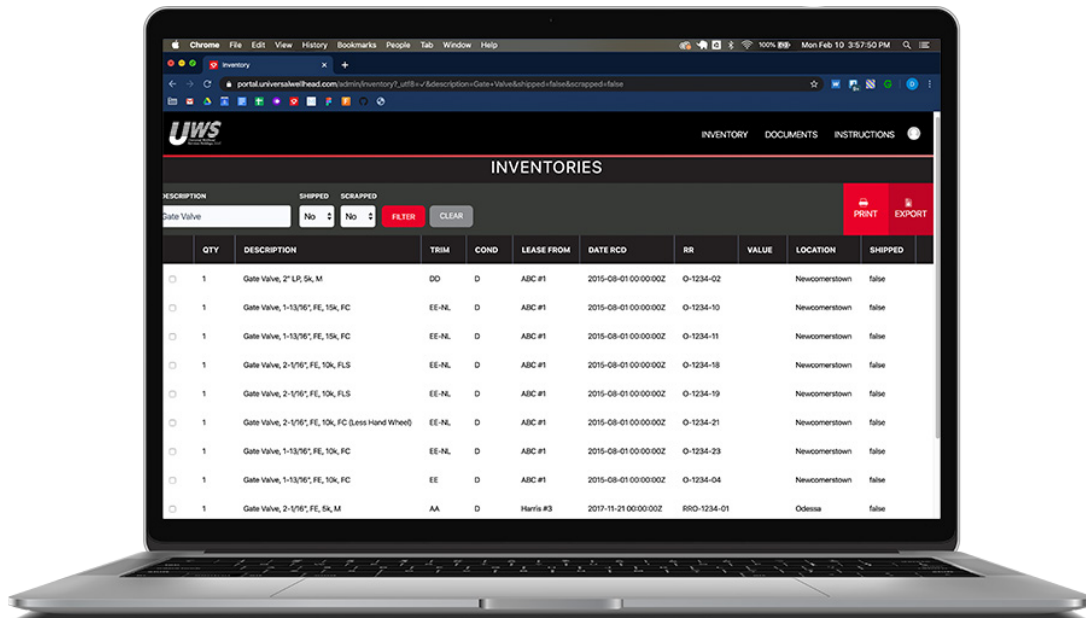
Chrome File Edit View History Bookmarks People Tab Window Help

100% Mon Feb 10 3:57:50 PM

Inventory

portal.universalwellhead.com/admin/inventory?_utf8=✓&description=Gate+Valve&shipped=false&scrapped=false

UWS

INVENTORY DOCUMENTS INSTRUCTIONS

INVENTORIES

DESCRIPTION
Gate Valve

SHIPPED
No

SCRAPPED
No

FILTER CLEAR

PRINT EXPORT

| | QTY | DESCRIPTION | TRIM | COND | LEASE FROM | DATE RCD | RR | VALUE | LOCATION | SHIPPED |
|---|---|---|---|---|---|---|---|---|---|---|
| | 1 | Gate Valve, 2" LP, 5k, M | DD | D | ABC #1 | 2015-08-01 00:00:00Z | O-1234-02 | | Newcomerstown | false |
| | 1 | Gate Valve, 1-13/16", FE, 15k, FC | EE-NL | D | ABC #1 | 2015-08-01 00:00:00Z | O-1234-10 | | Newcomerstown | false |
| | 1 | Gate Valve, 1-13/16", FE, 15k, FC | EE-NL | D | ABC #1 | 2015-08-01 00:00:00Z | O-1234-11 | | Newcomerstown | false |
| | 1 | Gate Valve, 2-1/16", FE, 10k, FLS | EE-NL | D | ABC #1 | 2015-08-01 00:00:00Z | O-1234-18 | | Newcomerstown | false |
| | 1 | Gate Valve, 2-1/16", FE, 10k, FLS | EE-NL | D | ABC #1 | 2015-08-01 00:00:00Z | O-1234-19 | | Newcomerstown | false |
| | 1 | Gate Valve, 2-1/16", FE, 10k, FC (Less Hand Wheel) | EE-NL | D | ABC #1 | 2015-08-01 00:00:00Z | O-1234-21 | | Newcomerstown | false |
| | 1 | Gate Valve, 1-13/16", FE, 10k, FC | EE-NL | D | ABC #1 | 2015-08-01 00:00:00Z | O-1234-23 | | Newcomerstown | false |
| | 1 | Gate Valve, 1-13/16", FE, 10k, FC | EE | D | ABC #1 | 2015-08-01 00:00:00Z | O-1234-04 | | Newcomerstown | false |
| | 1 | Gate Valve, 2-1/16", FE, 5k, M | AA | D | Harris #3 | 2017-11-21 00:00:00Z | RRO-1234-01 | | Odessa | false |